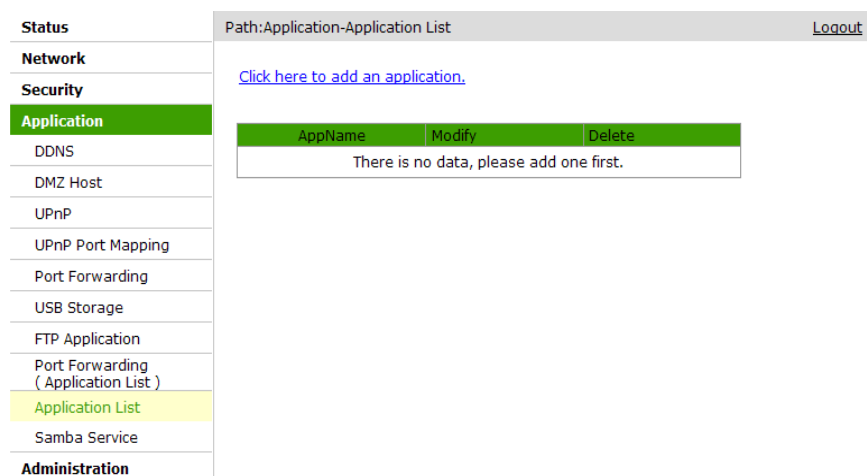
Status
Network
Security
Application
DDNS
DMZ Host
UPnP
UPnP Port Mapping
Port Forwarding
USB Storage
FTP Application
Port Forwarding ( Application List )
Application List
Samba Service
Administration

Path:Application-Application List

Logout

Click here to add an application.

| AppName | Modify | Delete |
|---|---|---|
| There is no data, please add one first. | | |